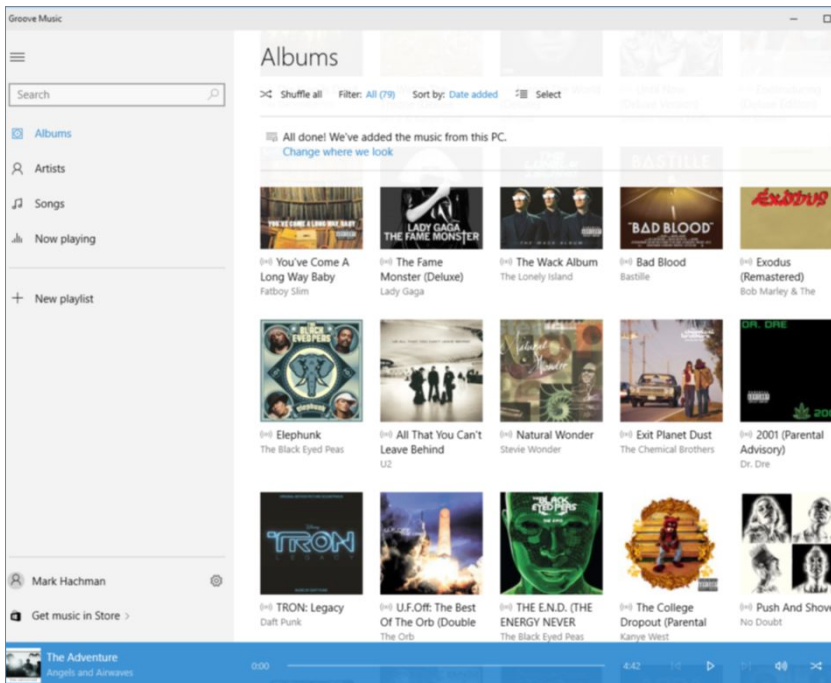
Groove Music

Search

Albums

Artists

Songs

Now playing

New playlist

Mark Hachman

Get music in Store >

Albums

Shuffle all Filter: All (79) Sort by: Date added Select

All done! We've added the music from this PC.
Change where we look

You've Come A Long Way Baby
Fatboy Slim

The Fame Monster (Deluxe)
Lady Gaga

The Wack Album
The Lonely Island

Bad Blood
Bastille

Exodus (Remastered)
Bob Marley & The

Elephunk
The Black Eyed Peas

All That You Can't Leave Behind
U2

Natural Wonder
Stevie Wonder

Exit Planet Dust
The Chemical Brothers

2001 (Parental Advisory)
Dr. Dre

TRON: Legacy
Daft Punk

U.F.Off: The Best Of The Orb (Double
The Orb

THE E.N.D. (THE ENERGY NEVER
The Black Eyed Peas

The College Dropout (Parental
Kanye West

Push And Shove
No Doubt

The Adventure
Angels and Airwaves

0:00

4:42